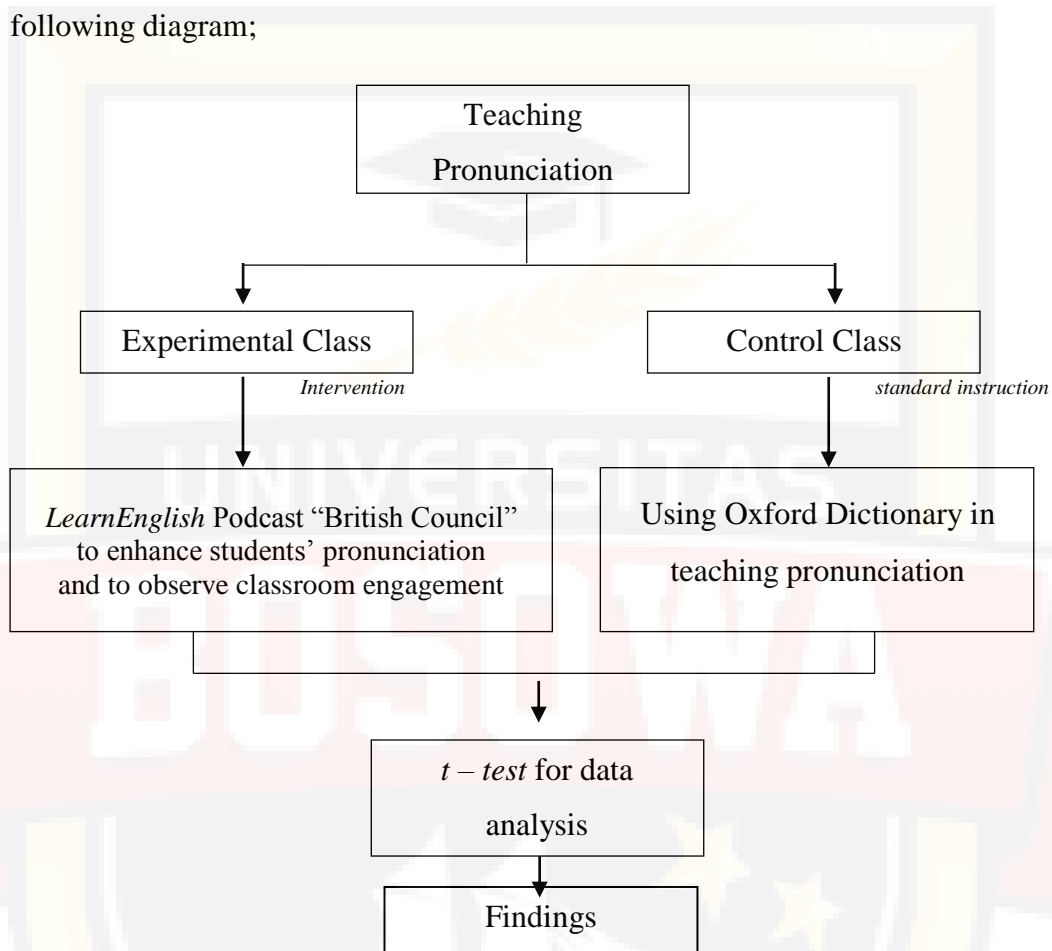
following diagram;

Teaching Pronunciation

Experimental Class

Intervention

Control Class

standard instruction

LearnEnglish Podcast "British Council" to enhance students' pronunciation and to observe classroom engagement

Using Oxford Dictionary in teaching pronunciation

t – test for data analysis

Findings

UNIVERSITAS BOSOWA